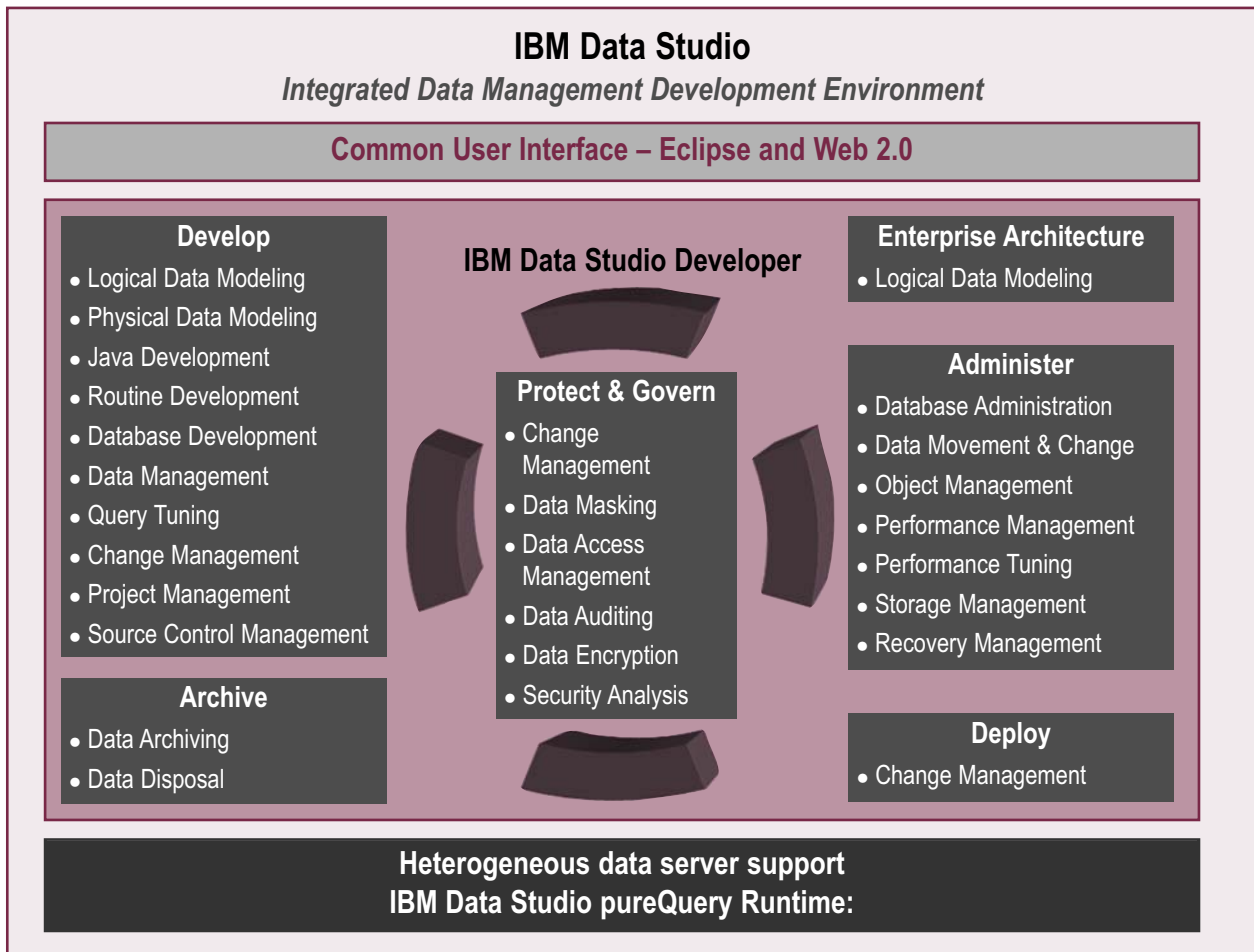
IBM Data Studio

Integrated Data Management Development Environment

Common User Interface – Eclipse and Web 2.0

Develop
- Logical Data Modeling
- Physical Data Modeling
- Java Development
- Routine Development
- Database Development
- Data Management
- Query Tuning
- Change Management
- Project Management
- Source Control Management

Archive
- Data Archiving
- Data Disposal

IBM Data Studio Developer

Protect & Govern
- Change Management
- Data Masking
- Data Access Management
- Data Auditing
- Data Encryption
- Security Analysis

Enterprise Architecture
- Logical Data Modeling

Administer
- Database Administration
- Data Movement & Change
- Object Management
- Performance Management
- Performance Tuning
- Storage Management
- Recovery Management

Deploy
- Change Management

Heterogeneous data server support
IBM Data Studio pureQuery Runtime: